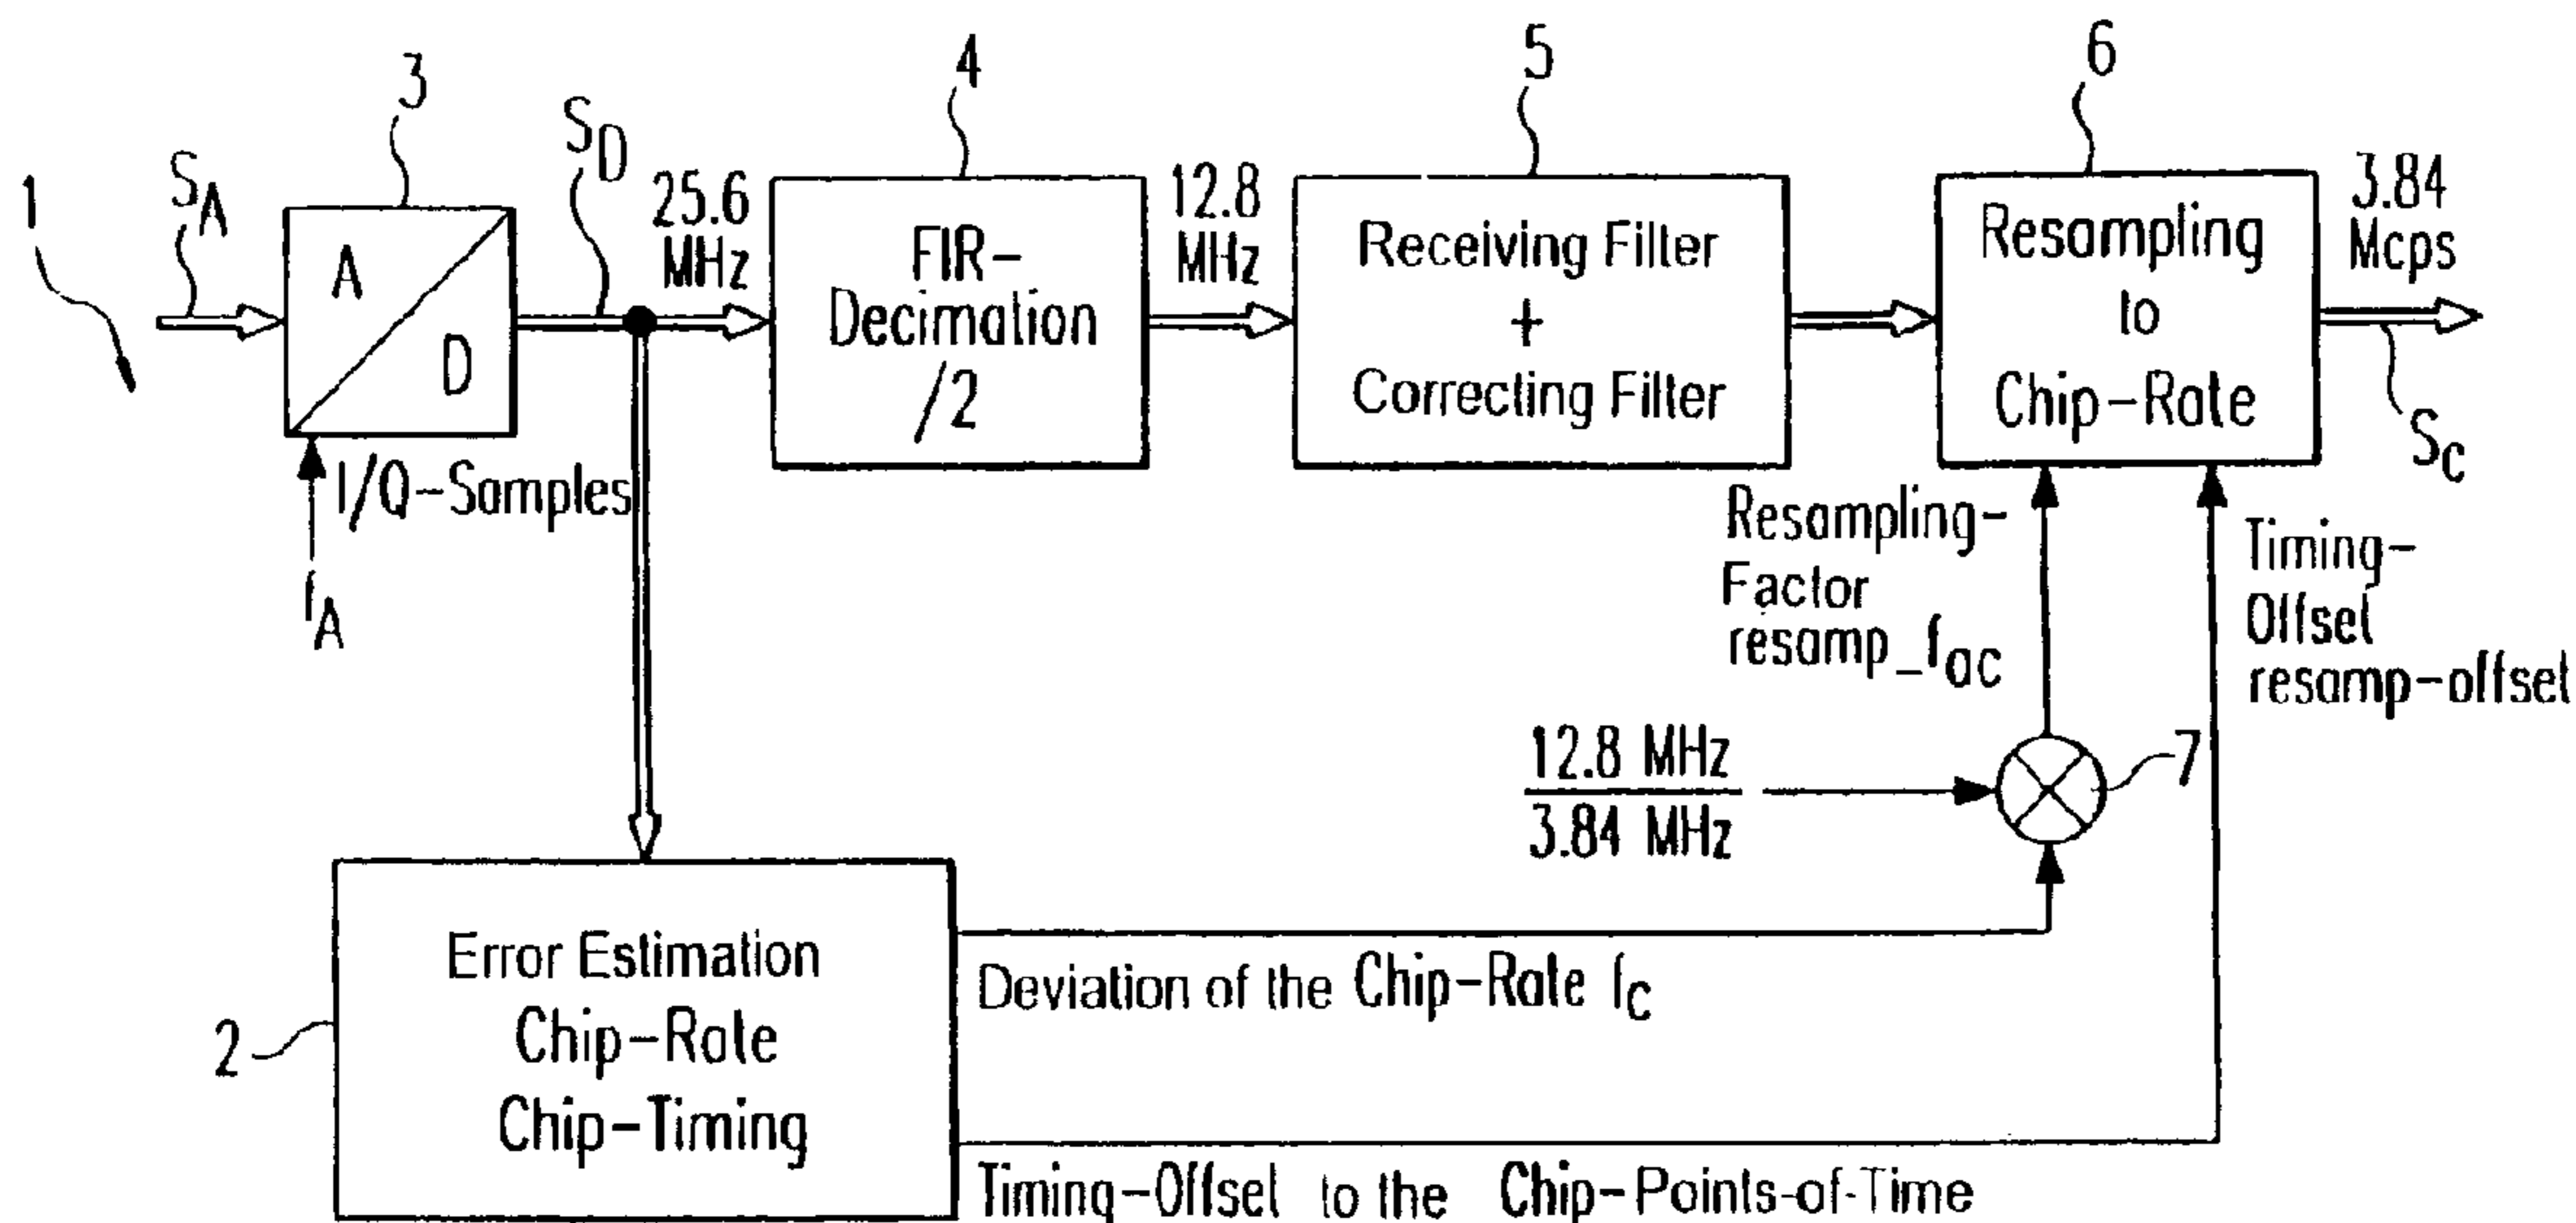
1

$S_A$

3

A

D

I/Q-Samples

$f_A$

$S_D$

25.6 MHz

4

FIR-Decimation /2

12.8 MHz

5

Receiving Filter + Correcting Filter

6

Resampling to Chip-Rate

3.84 Mcps

$S_c$

Resampling-Factor resamp_$f_{ac}$

Timing-Offset resamp-offset

$\frac{12.8 \text{ MHz}}{3.84 \text{ MHz}}$

7

2

Error Estimation Chip-Rate Chip-Timing

Deviation of the Chip-Rate $f_c$

Timing-Offset to the Chip-Points-of-Time